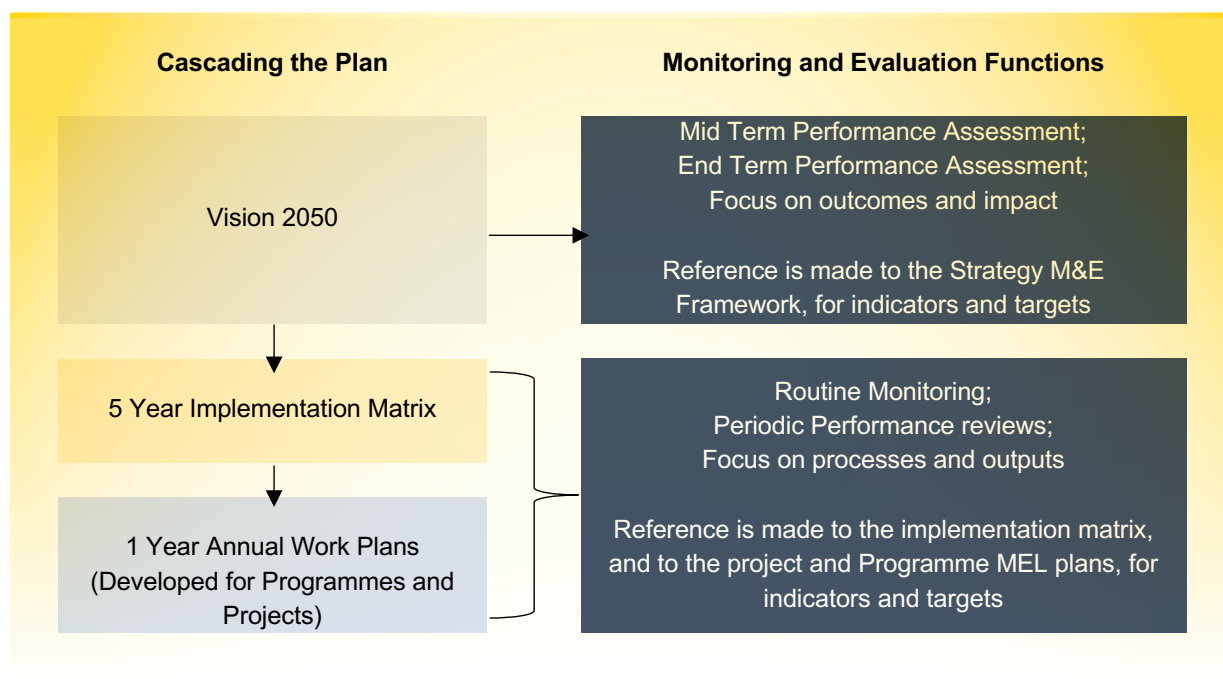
Cascading the Plan

Monitoring and Evaluation Functions

Vision 2050

Mid Term Performance Assessment;
End Term Performance Assessment;
Focus on outcomes and impact

Reference is made to the Strategy M&E Framework, for indicators and targets

5 Year Implementation Matrix

1 Year Annual Work Plans (Developed for Programmes and Projects)

Routine Monitoring;
Periodic Performance reviews;
Focus on processes and outputs

Reference is made to the implementation matrix, and to the project and Programme MEL plans, for indicators and targets